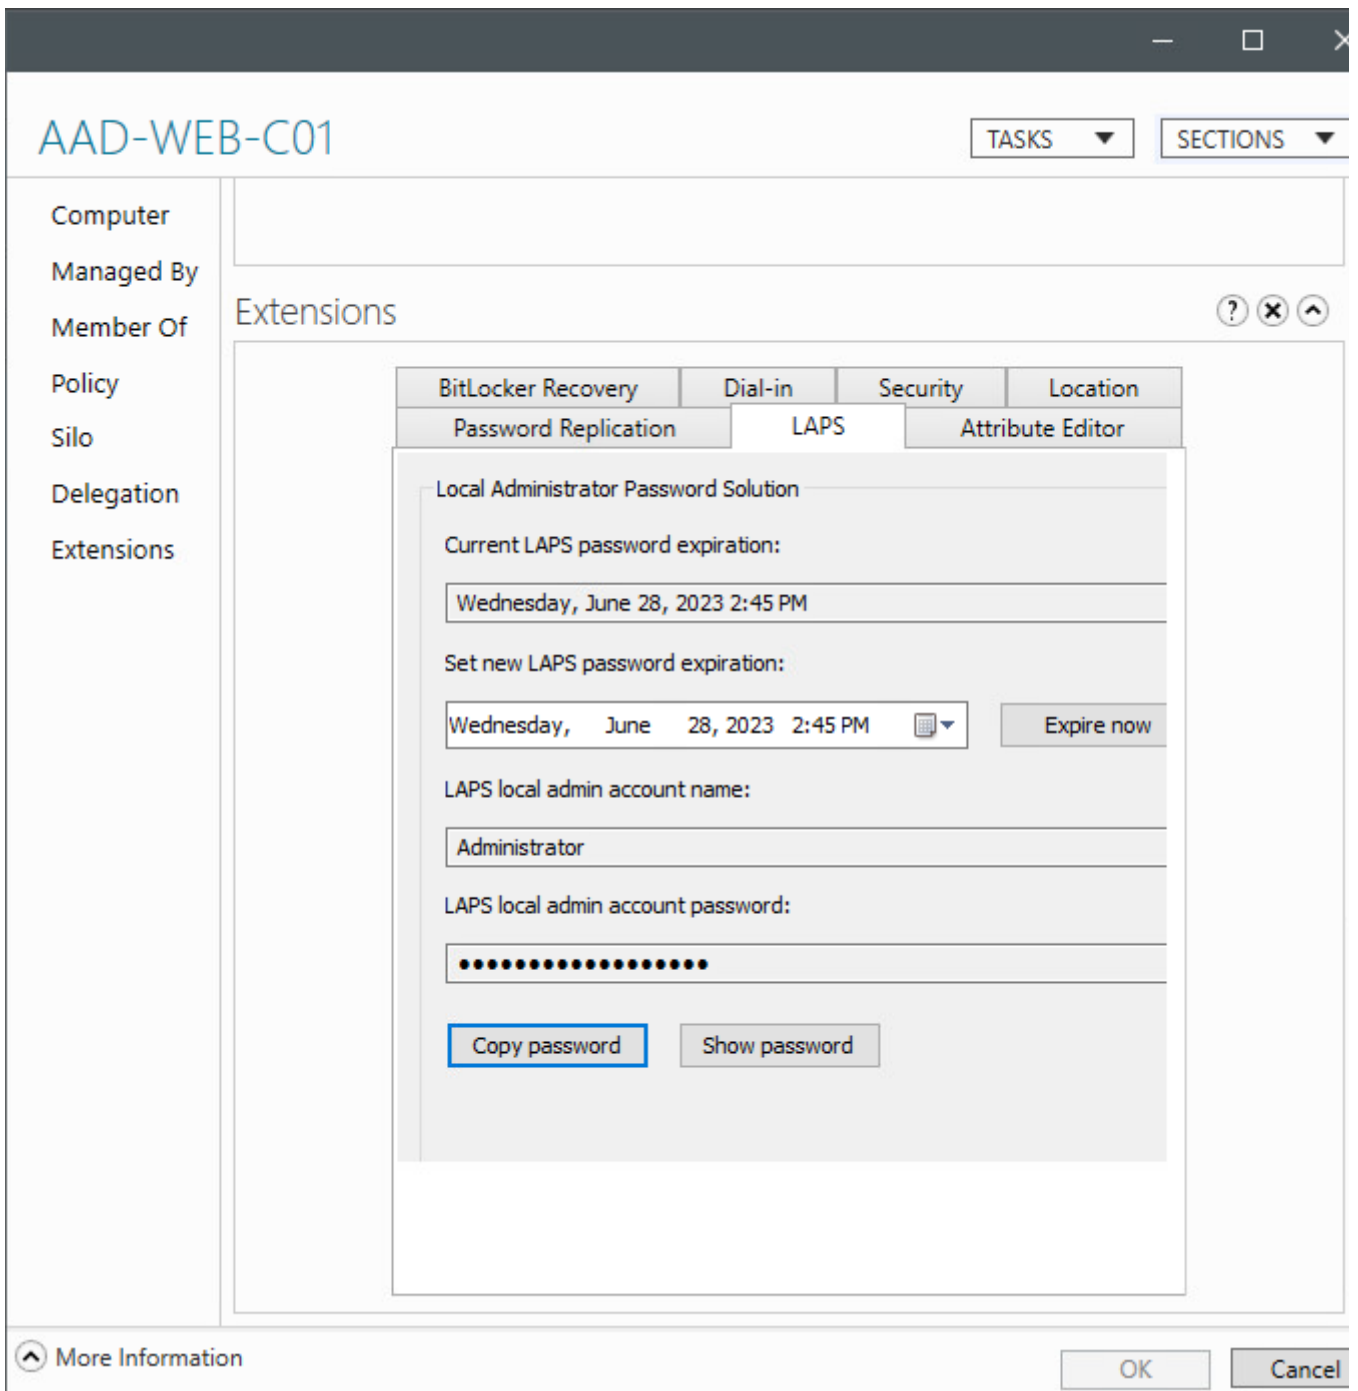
AAD-WEB-C01

TASKS

SECTIONS

Computer

Managed By

Member Of

Policy

Silo

Delegation

Extensions

Extensions

?

BitLocker Recovery | Dial-in | Security | Location

Password Replication | LAPS | Attribute Editor

Local Administrator Password Solution

Current LAPS password expiration:

Wednesday, June 28, 2023 2:45 PM

Set new LAPS password expiration:

Wednesday, June 28, 2023 2:45 PM

Expire now

LAPS local admin account name:

Administrator

LAPS local admin account password:

••••••••••••••••••

Copy password

Show password

More Information

OK

Cancel